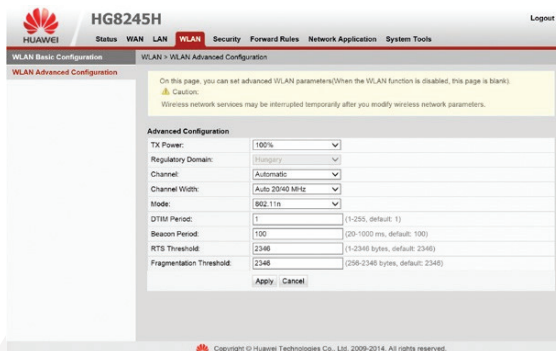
HUAWEI HG8245H

Logout

Status WAN LAN WLAN Security Forward Rules Network Application System Tools

WLAN Basic Configuration
WLAN Advanced Configuration

WLAN > WLAN Advanced Configuration

On this page, you can set advanced WLAN parameters(When the WLAN function is disabled, this page is blank).
Caution:
Wireless network services may be interrupted temporarily after you modify wireless network parameters.

Advanced Configuration

| | | |
|---|---|---|
| TX Power: | 100% | |
| Regulatory Domain: | Hungary | |
| Channel: | Automatic | |
| Channel Width: | Auto 20/40 MHz | |
| Mode: | 802.11n | |
| DTIM Period: | 1 | (1-255, default: 1) |
| Beacon Period: | 100 | (20-1000 ms, default: 100) |
| RTS Threshold: | 2346 | (1-2346 bytes, default: 2346) |
| Fragmentation Threshold: | 2346 | (256-2346 bytes, default: 2346) |

Apply Cancel

Copyright © Huawei Technologies Co., Ltd. 2009-2014. All rights reserved.